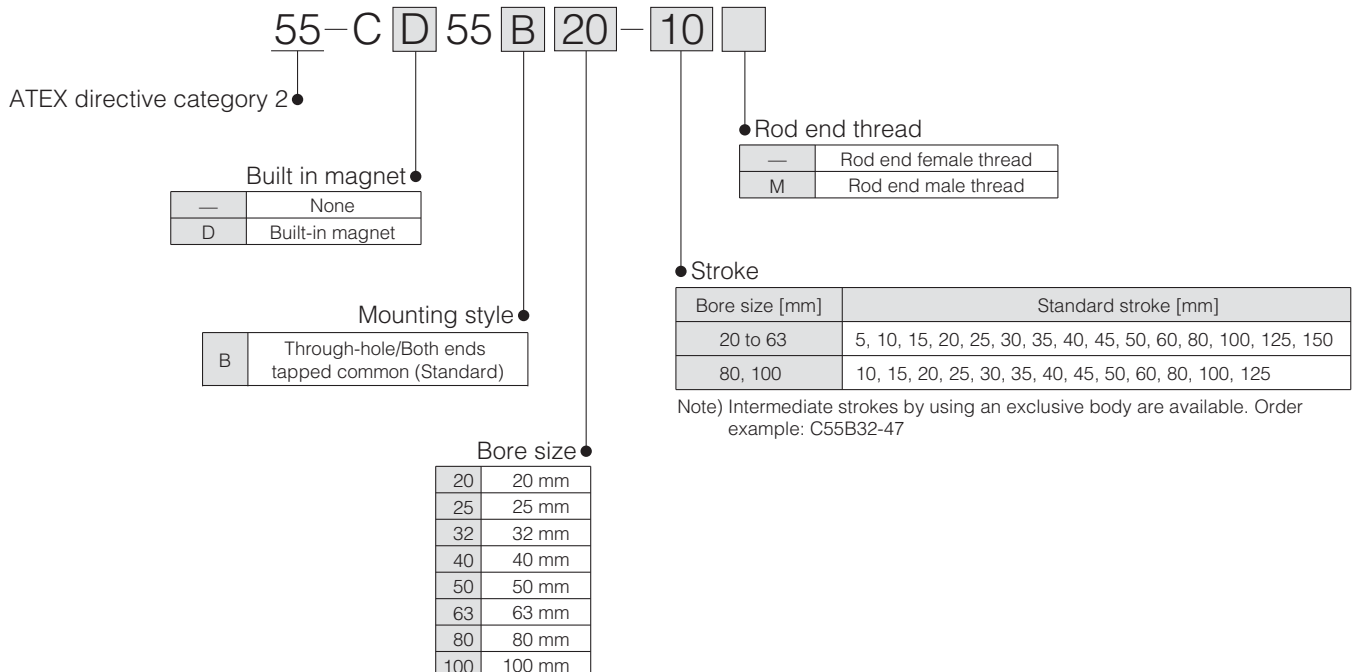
55 – C D 55 B 20 – 10

ATEX directive category 2

Rod end thread

| — | Rod end female thread |
|---|---|
| M | Rod end male thread |

Built in magnet

| — | None |
|---|---|
| D | Built-in magnet |

Stroke

| Bore size [mm] | Standard stroke [mm] |
|---|---|
| 20 to 63 | 5, 10, 15, 20, 25, 30, 35, 40, 45, 50, 60, 80, 100, 125, 150 |
| 80, 100 | 10, 15, 20, 25, 30, 35, 40, 45, 50, 60, 80, 100, 125 |

Note) Intermediate strokes by using an exclusive body are available. Order example: C55B32-47

Mounting style

| B | Through-hole/Both ends tapped common (Standard) |
|---|---|

Bore size

| 20 | 20 mm |
|---|---|
| 25 | 25 mm |
| 32 | 32 mm |
| 40 | 40 mm |
| 50 | 50 mm |
| 63 | 63 mm |
| 80 | 80 mm |
| 100 | 100 mm |